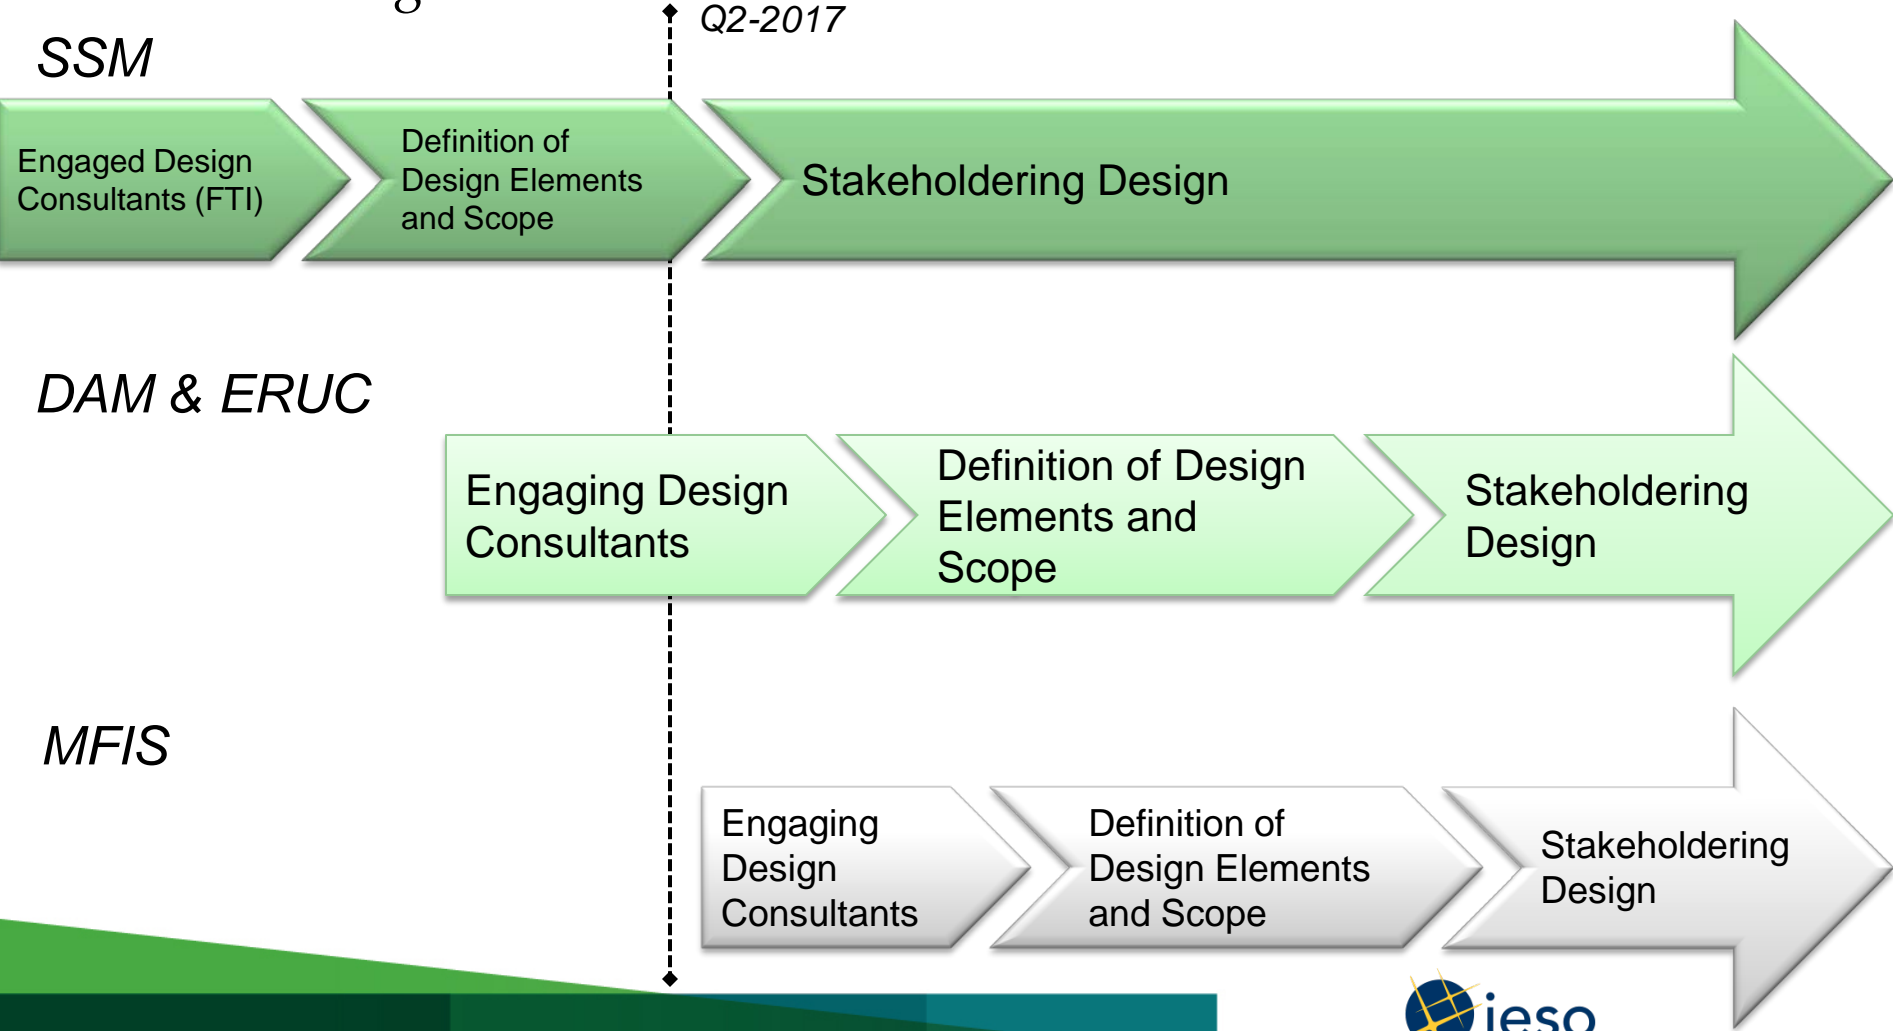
Q2-2017

SSM

Engaged Design Consultants (FTI)

Definition of Design Elements and Scope

Stakeholdering Design

DAM & ERUC

Engaging Design Consultants

Definition of Design Elements and Scope

Stakeholdering Design

MFIS

Engaging Design Consultants

Definition of Design Elements and Scope

Stakeholdering Design

ieso